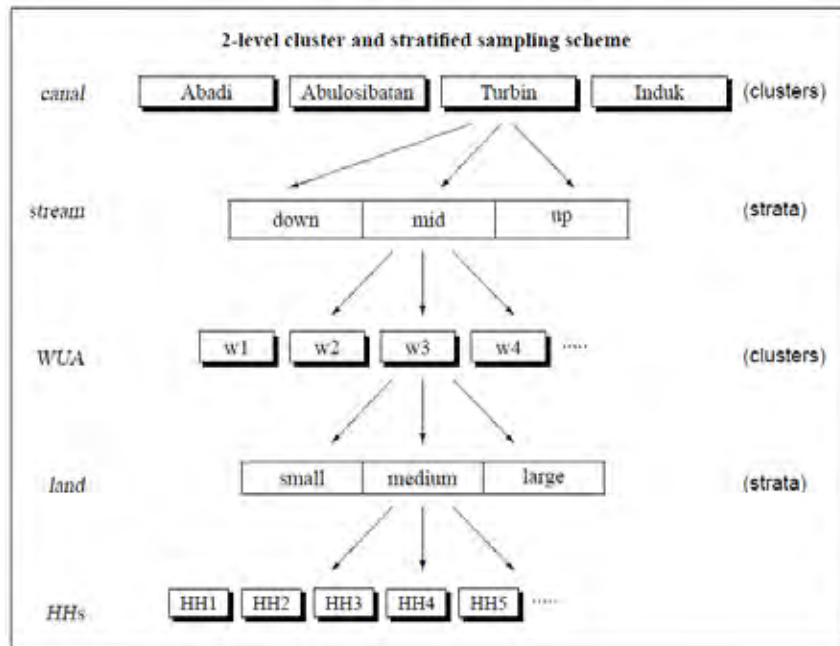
2-level cluster and stratified sampling scheme

canal Abadi Abulosibatan Turbin Induk (clusters)

stream down mid up (strata)

WUA w1 w2 w3 w4 ..... (clusters)

land small medium large (strata)

HHs HH1 HH2 HH3 HH4 HH5 .....